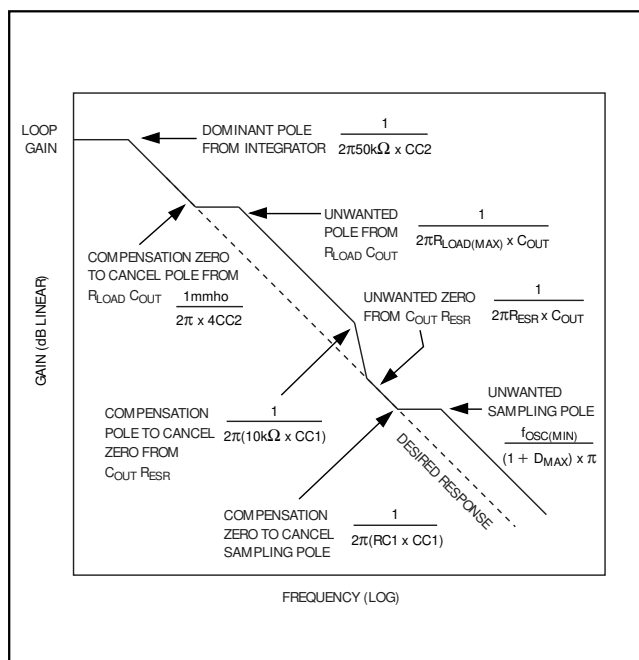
LOOP GAIN

DOMINANT POLE FROM INTEGRATOR $\frac{1}{2\pi 50k\Omega \times CC2}$

UNWANTED POLE FROM $R_{LOAD}$ $C_{OUT}$ $\frac{1}{2\pi R_{LOAD(MAX)} \times C_{OUT}}$

COMPENSATION ZERO TO CANCEL POLE FROM $R_{LOAD}$ $C_{OUT}$ $\frac{1mmho}{2\pi \times 4CC2}$

UNWANTED ZERO FROM $C_{OUT}$ $R_{ESR}$ $\frac{1}{2\pi R_{ESR} \times C_{OUT}}$

GAIN (dB LINEAR)

COMPENSATION POLE TO CANCEL ZERO FROM $C_{OUT}$ $R_{ESR}$ $\frac{1}{2\pi(10k\Omega \times CC1)}$

UNWANTED SAMPLING POLE $\frac{f_{OSC(MIN)}}{(1 + D_{MAX}) \times \pi}$

DESIRED RESPONSE

COMPENSATION ZERO TO CANCEL SAMPLING POLE $\frac{1}{2\pi(RC1 \times CC1)}$

FREQUENCY (LOG)